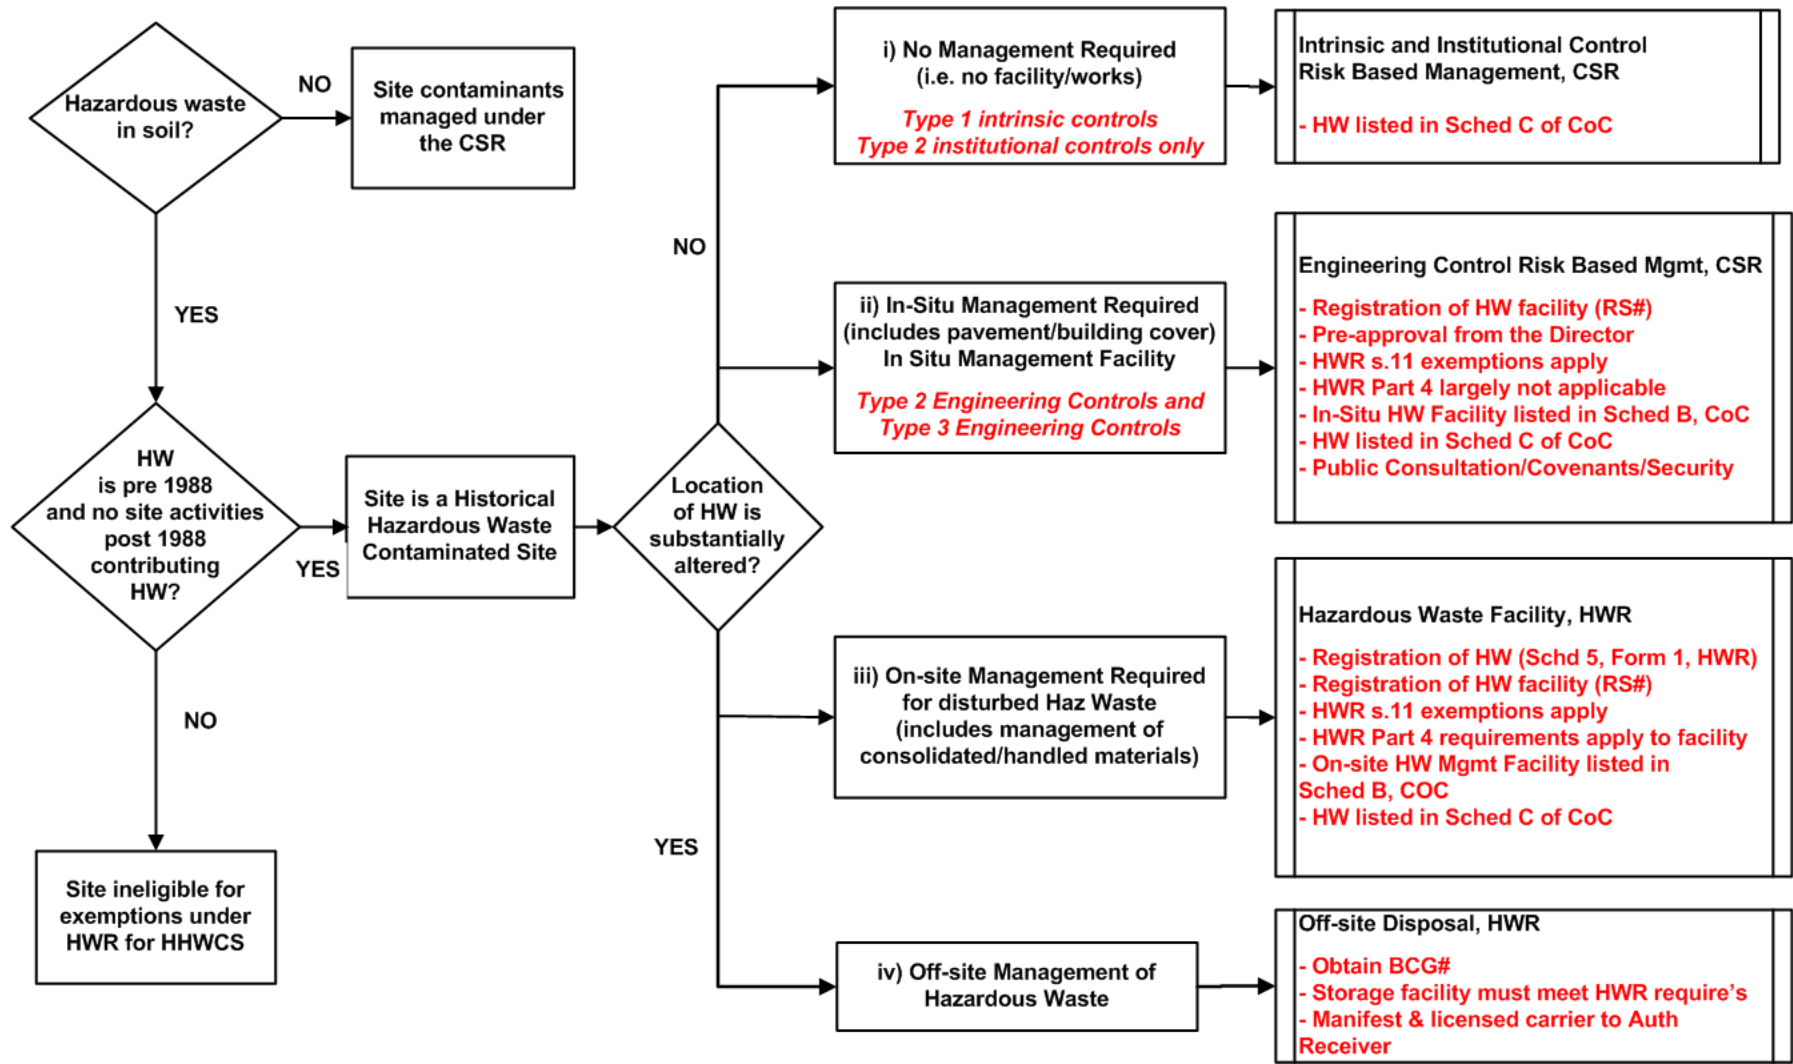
Hazardous waste in soil?

NO

Site contaminants managed under the CSR

YES

HW is pre 1988 and no site activities post 1988 contributing HW?

YES

Site is a Historical Hazardous Waste Contaminated Site

NO

Site ineligible for exemptions under HWR for HHWCS

Location of HW is substantially altered?

NO

YES

i) No Management Required (i.e. no facility/works)

Type 1 intrinsic controls
Type 2 institutional controls only

Intrinsic and Institutional Control Risk Based Management, CSR

- HW listed in Sched C of CoC

ii) In-Situ Management Required (includes pavement/building cover) In Situ Management Facility

Type 2 Engineering Controls and Type 3 Engineering Controls

Engineering Control Risk Based Mgmt, CSR

- Registration of HW facility (RS#)
- Pre-approval from the Director
- HWR s.11 exemptions apply
- HWR Part 4 largely not applicable
- In-Situ HW Facility listed in Sched B, CoC
- HW listed in Sched C of CoC
- Public Consultation/Covenants/Security

iii) On-site Management Required for disturbed Haz Waste (includes management of consolidated/handled materials)

Hazardous Waste Facility, HWR

- Registration of HW (Schd 5, Form 1, HWR)
- Registration of HW facility (RS#)
- HWR s.11 exemption apply
- HWR Part 4 requirements apply to facility
- On-site HW Mgmt Facility listed in Sched B, COC
- HW listed in Sched C of CoC

iv) Off-site Management of Hazardous Waste

Off-site Disposal, HWR

- Obtain BCG#
- Storage facility must meet HWR require's
- Manifest & licensed carrier to Auth Receiver